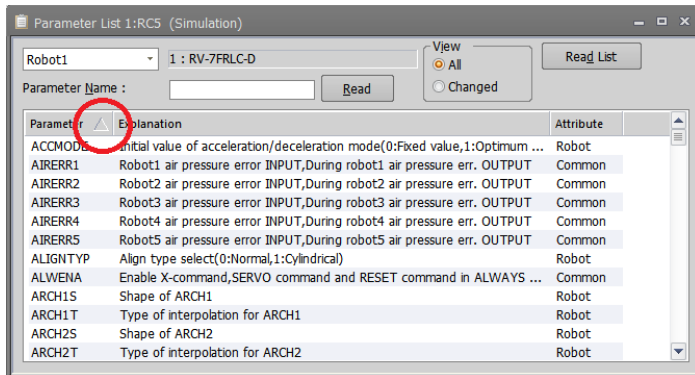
Parameter List 1:RC5 (Simulation)

Robot1

1 : RV-7FRLC-D

View

All

Changed

Read List

Parameter Name :

Read

| Parameter | Explanation | Attribute |
|---|---|---|
| ACCMODE | Initial value of acceleration/deceleration mode(0:Fixed value,1:Optimum ... | Robot |
| AIRERR1 | Robot1 air pressure error INPUT,During robot1 air pressure err. OUTPUT | Common |
| AIRERR2 | Robot2 air pressure error INPUT,During robot2 air pressure err. OUTPUT | Common |
| AIRERR3 | Robot3 air pressure error INPUT,During robot3 air pressure err. OUTPUT | Common |
| AIRERR4 | Robot4 air pressure error INPUT,During robot4 air pressure err. OUTPUT | Common |
| AIRERR5 | Robot5 air pressure error INPUT,During robot5 air pressure err. OUTPUT | Common |
| ALIGNTYP | Align type select(0:Normal,1:Cylindrical) | Robot |
| ALWENA | Enable X-command,SERVO command and RESET command in ALWAYS ... | Common |
| ARCH1S | Shape of ARCH1 | Robot |
| ARCH1T | Type of interpolation for ARCH1 | Robot |
| ARCH2S | Shape of ARCH2 | Robot |
| ARCH2T | Type of interpolation for ARCH2 | Robot |